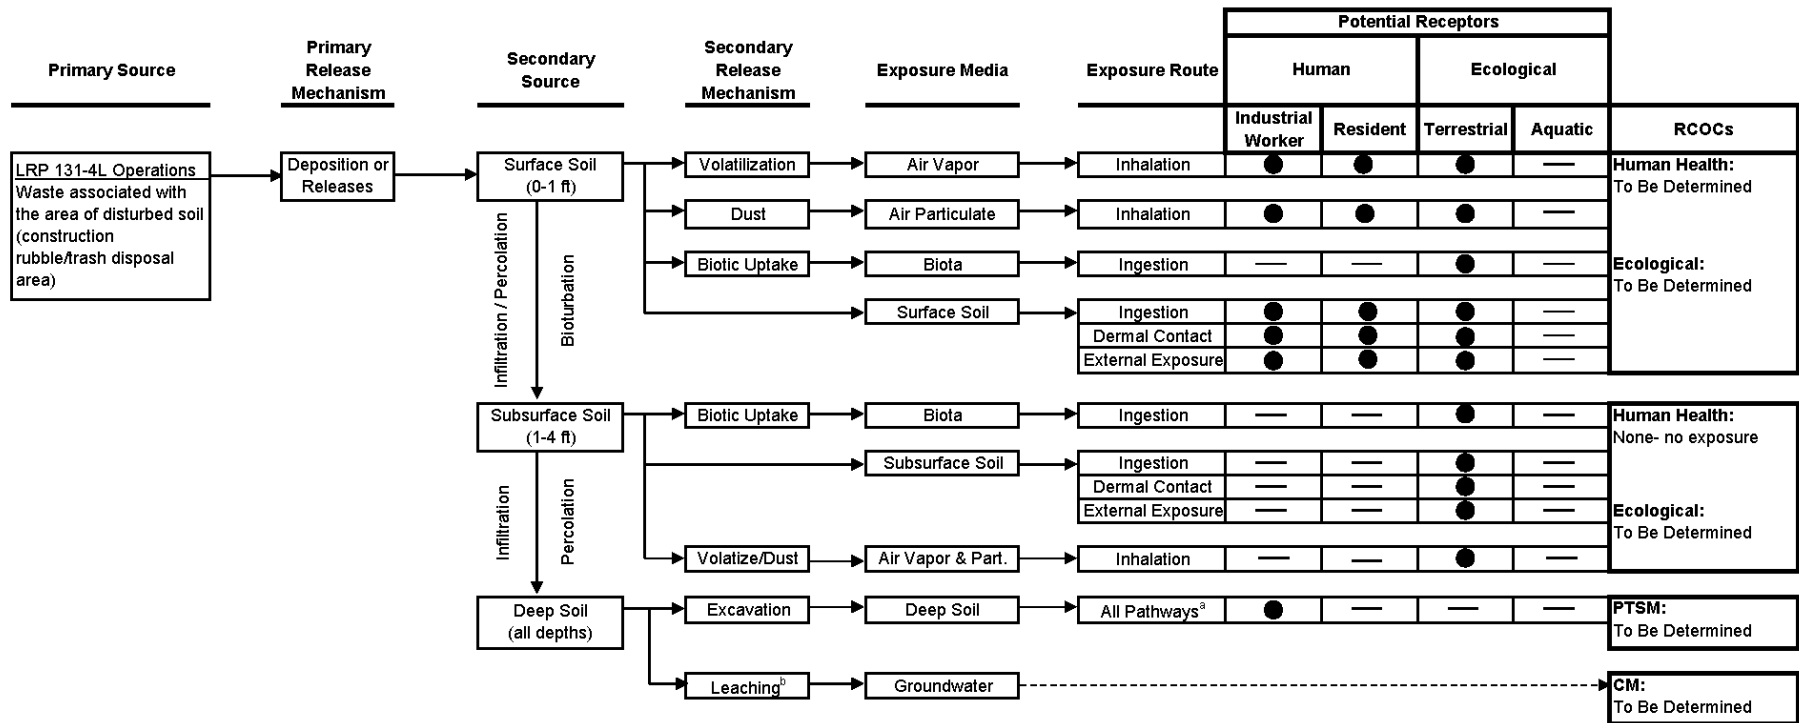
Primary Source

Primary Release Mechanism

Secondary Source

Secondary Release Mechanism

Exposure Media

Exposure Route

Potential Receptors

Human

Ecological

Industrial Worker

Resident

Terrestrial

Aquatic

RCOCs

LRP 131-4L Operations
Waste associated with the area of disturbed soil (construction rubble/trash disposal area)

Deposition or Releases

Surface Soil (0-1 ft)

Infiltration / Percolation

Bioturbation

Subsurface Soil (1-4 ft)

Infiltration

Percolation

Deep Soil (all depths)

| Secondary Release Mechanism | Exposure Media | Exposure Route | Industrial Worker | Resident | Terrestrial | Aquatic |
|---|---|---|---|---|---|---|
| Volatilization | Air Vapor | Inhalation | ● | ● | ● | — |
| Dust | Air Particulate | Inhalation | ● | ● | ● | — |
| Biotic Uptake | Biota | Ingestion | — | — | ● | — |
| | Surface Soil | Ingestion | ● | ● | ● | — |
| | | Dermal Contact | ● | ● | ● | — |
| | | External Exposure | ● | ● | ● | — |
| Biotic Uptake | Biota | Ingestion | — | — | ● | — |
| | Subsurface Soil | Ingestion | — | — | ● | — |
| | | Dermal Contact | — | — | ● | — |
| | | External Exposure | — | — | ● | — |
| Volatize/Dust | Air Vapor & Part. | Inhalation | — | — | ● | — |
| Excavation | Deep Soil | All Pathways$^a$ | ● | — | — | — |
| Leaching$^b$ | Groundwater | | | | | |

Human Health:
To Be Determined

Ecological:
To Be Determined

Human Health:
None- no exposure

Ecological:
To Be Determined

PTSM:
To Be Determined

CM:
To Be Determined